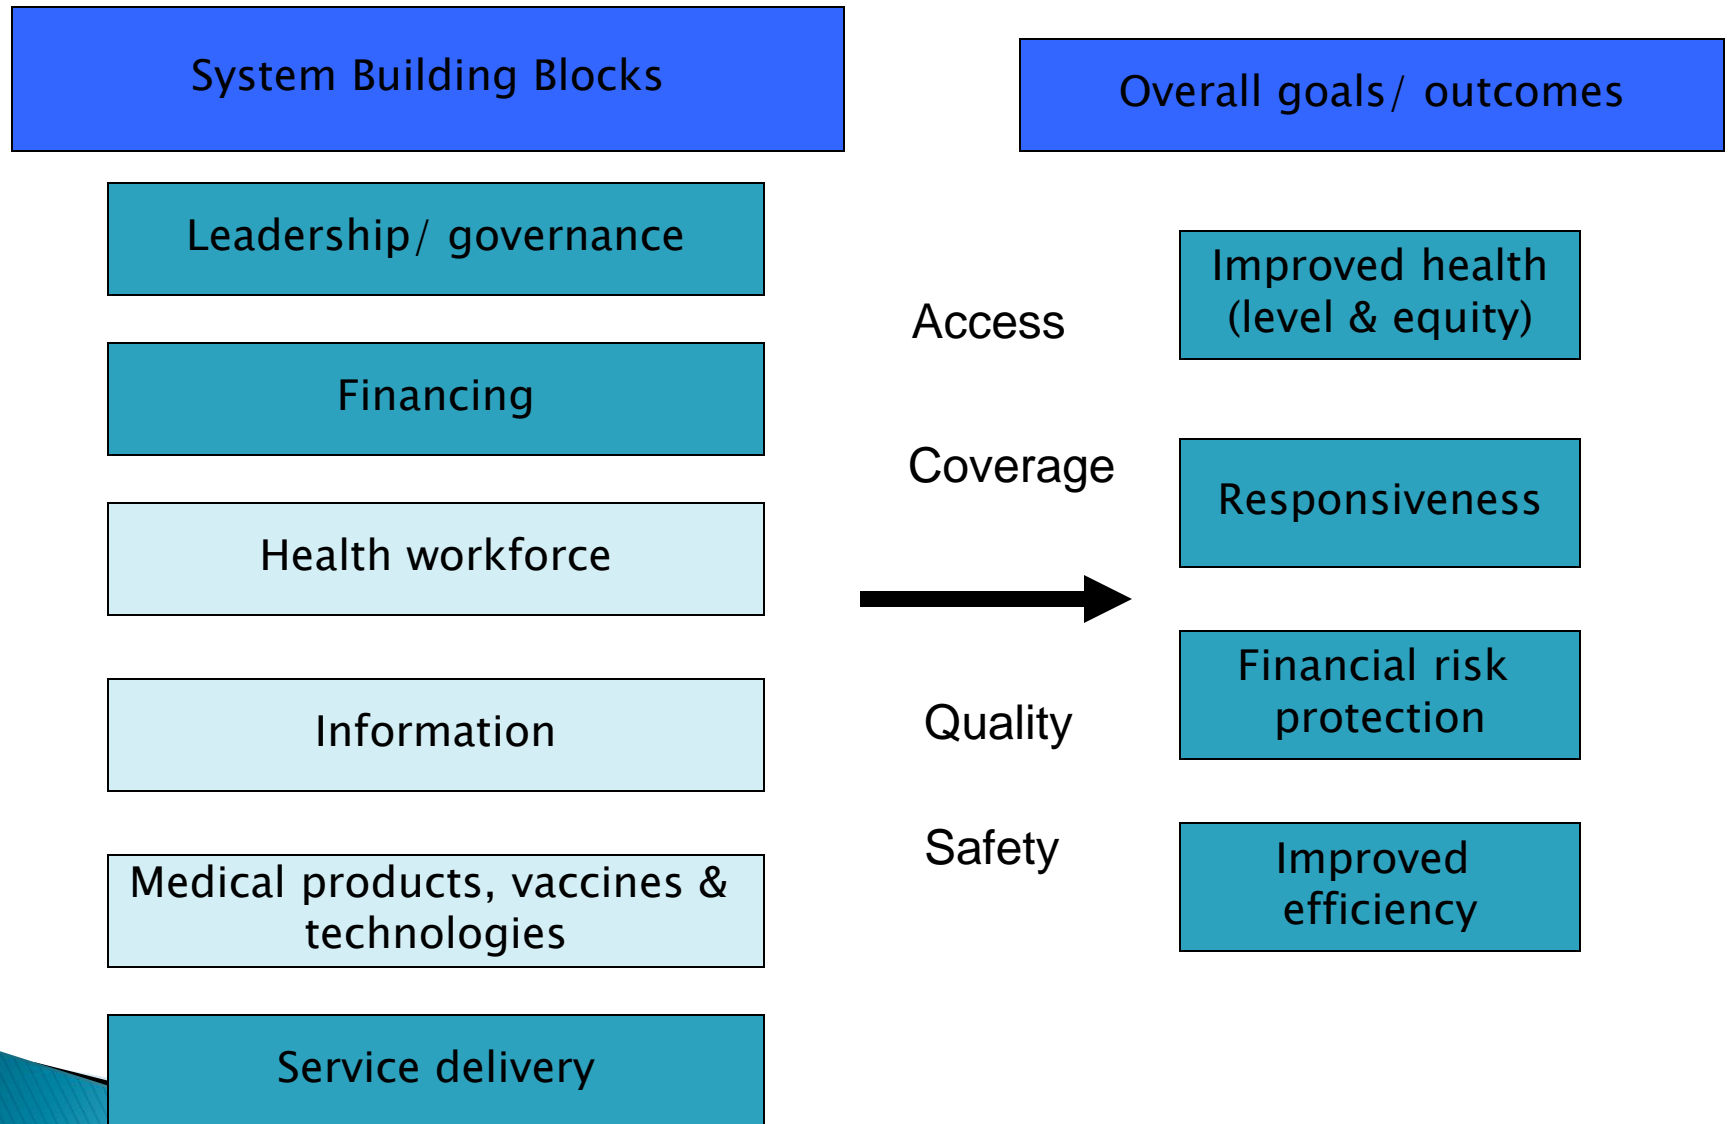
System Building Blocks

Leadership/ governance

Financing

Health workforce

Information

Medical products, vaccines & technologies

Service delivery

Access

Coverage

Quality

Safety

Overall goals/ outcomes

Improved health (level & equity)

Responsiveness

Financial risk protection

Improved efficiency